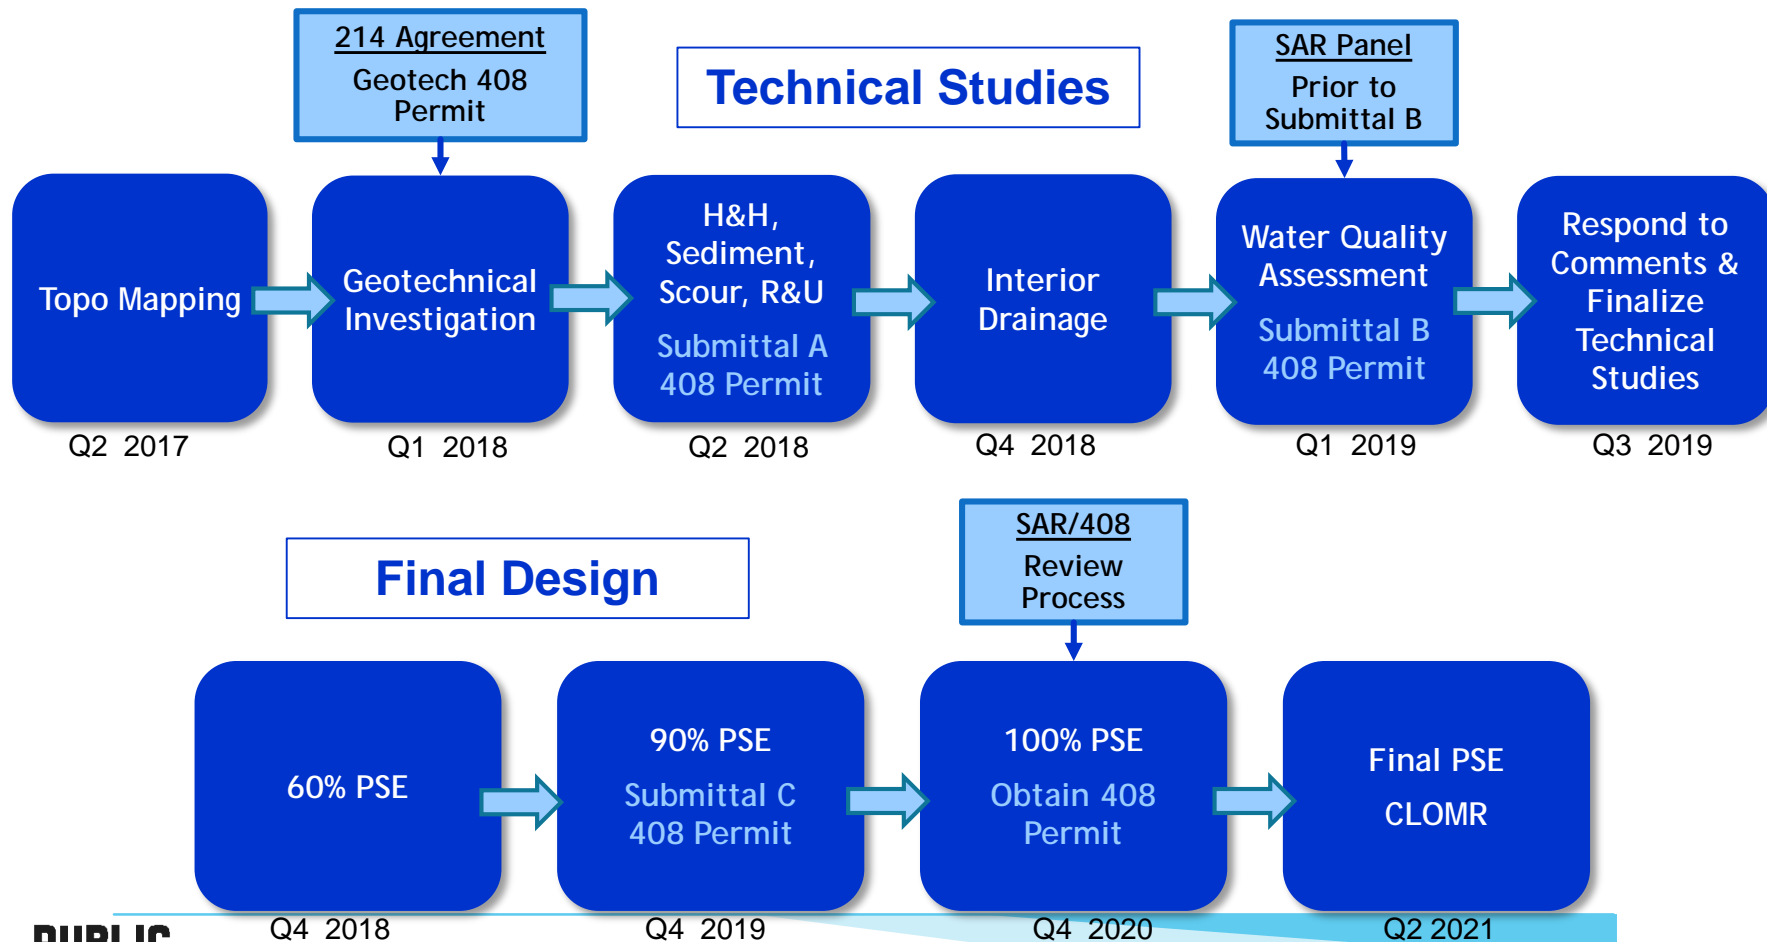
214 Agreement
Geotech 408 Permit

Technical Studies

SAR Panel
Prior to Submittal B

Topo Mapping
Q2 2017

Geotechnical Investigation
Q1 2018

H&H, Sediment, Scour, R&U
Submittal A
408 Permit
Q2 2018

Interior Drainage
Q4 2018

Water Quality Assessment
Submittal B
408 Permit
Q1 2019

Respond to Comments & Finalize Technical Studies
Q3 2019

Final Design

SAR/408
Review Process

60% PSE
Q4 2018

90% PSE
Submittal C
408 Permit
Q4 2019

100% PSE
Obtain 408 Permit
Q4 2020

Final PSE
CLOMR
Q2 2021

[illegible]